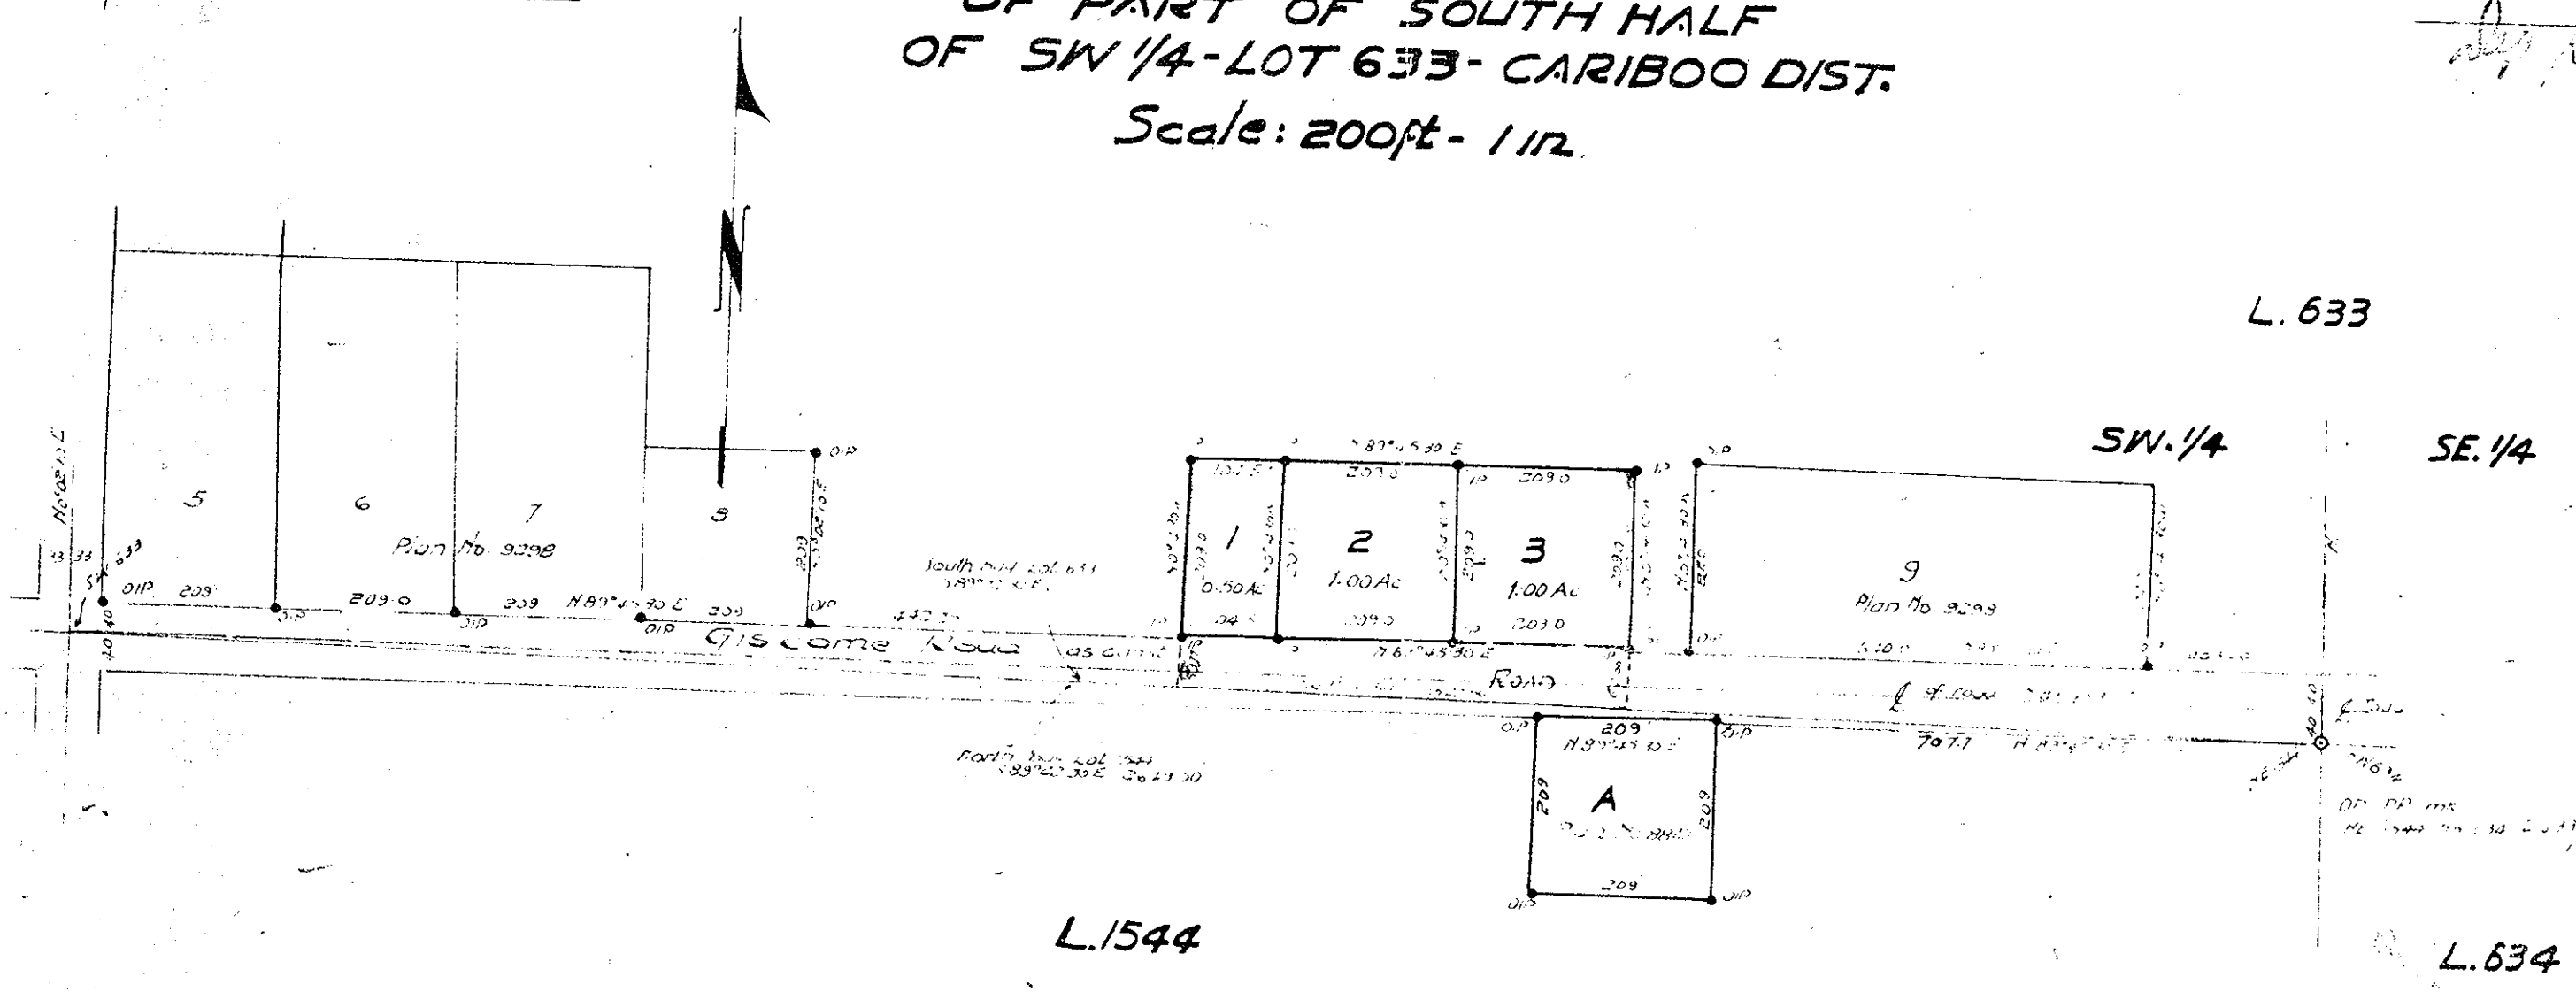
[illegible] PART OF SOUTH HALF
OF SW 1/4-LOT 633- CARIBOO DIST.
Scale: 200ft - 1 in.

N

L. 633

SW. 1/4

SE. 1/4

5

6

7

8

Plan No 9298

O.I.P. 209

209.0

209

N.89°45'30"E 209

O.I.P.

South Bdy Lot 633 S.89°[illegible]

442.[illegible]

Giscome Road (as const.)

N.89°45'30"E

203.0

1

0.50 Ac

2

1.00 Ac

3

1.00 Ac

203.0

209.0

N.89°45'30"E

9

Plan No. 9298

Road

℄ of Road

209

N.89°45'30"E

O.I.P.

707.1

North Bdy Lot 1544 S.89°20'30"E 2649.30

A

209

209

209

L.1544

L.634